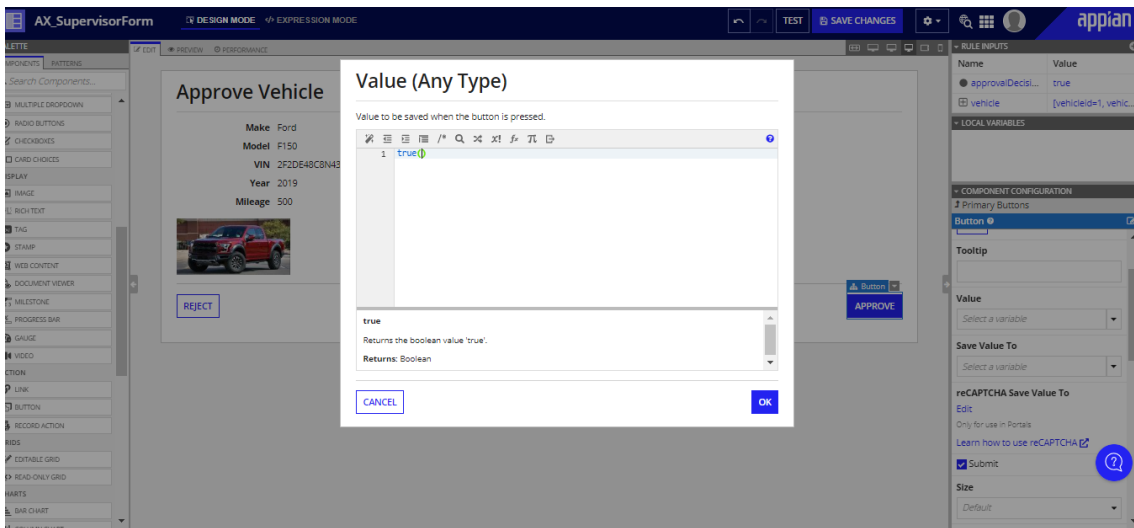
AX_SupervisorForm
DESIGN MODE
EXPRESSION MODE
TEST
SAVE CHANGES
appian

LETTE
MPONENTS PATTERNS
Search Components...
MULTIPLE DROPDOWN
RADIO BUTTONS
CHECKBOXES
CARD CHOICES
ISPLAY
IMAGE
RICH TEXT
TAG
STAMP
WEB CONTENT
DOCUMENT VIEWER
MILESTONE
PROGRESS BAR
GAUGE
VIDEO
CTION
LINK
BUTTON
RECORD ACTION
RIDS
EDITABLE GRID
READ-ONLY GRID
HARTS
BAR CHART

EDIT
PREVIEW
PERFORMANCE

Approve Vehicle
Make Ford
Model F150
VIN 2F2DE48C8N43
Year 2019
Mileage 500
REJECT
Button
APPROVE

Value (Any Type)
Value to be saved when the button is pressed.
1 true()
true
Returns the boolean value 'true'.
Returns: Boolean
CANCEL
OK

RULE INPUTS
| Name | Value |
|---|---|
| approvalDecisi... | true |
| vehicle | [vehicleId=1, vehic... |

LOCAL VARIABLES
COMPONENT CONFIGURATION
Primary Buttons
Button
Tooltip
Value
Select a variable
Save Value To
Select a variable
reCAPTCHA Save Value To
Edit
Only for use in Portals
Learn how to use reCAPTCHA
Submit
Size
Default